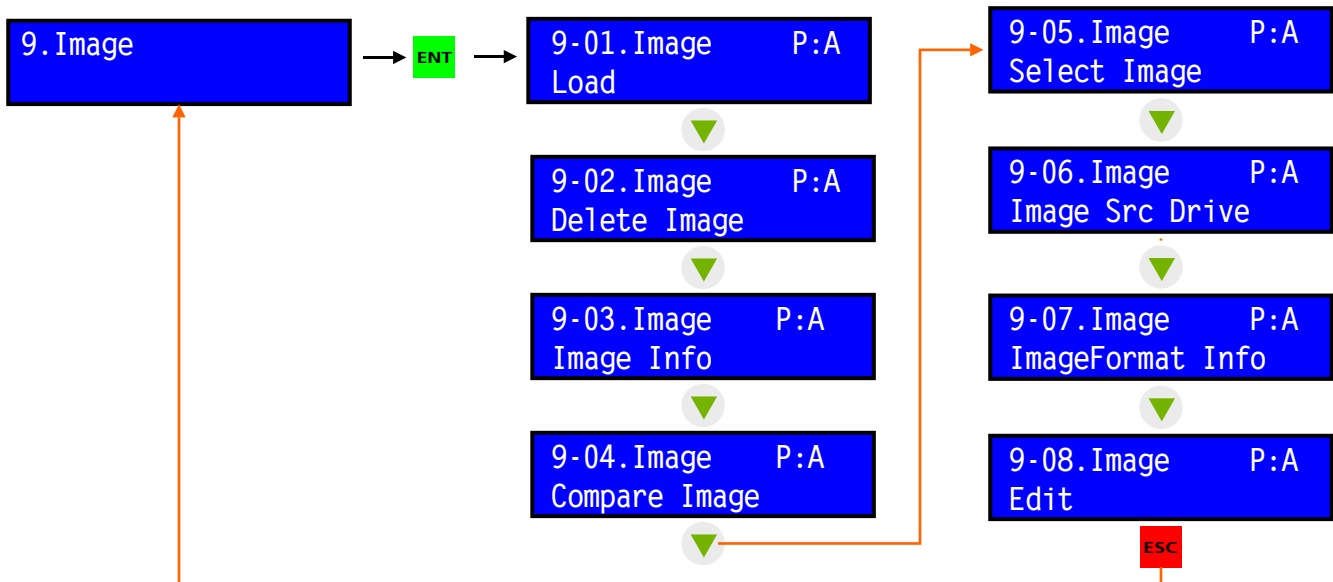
9.Image

ENT

9-01.Image P:A
Load

9-02.Image P:A
Delete Image

9-03.Image P:A
Image Info

9-04.Image P:A
Compare Image

9-05.Image P:A
Select Image

9-06.Image P:A
Image Src Drive

9-07.Image P:A
ImageFormat Info

9-08.Image P:A
Edit

ESC